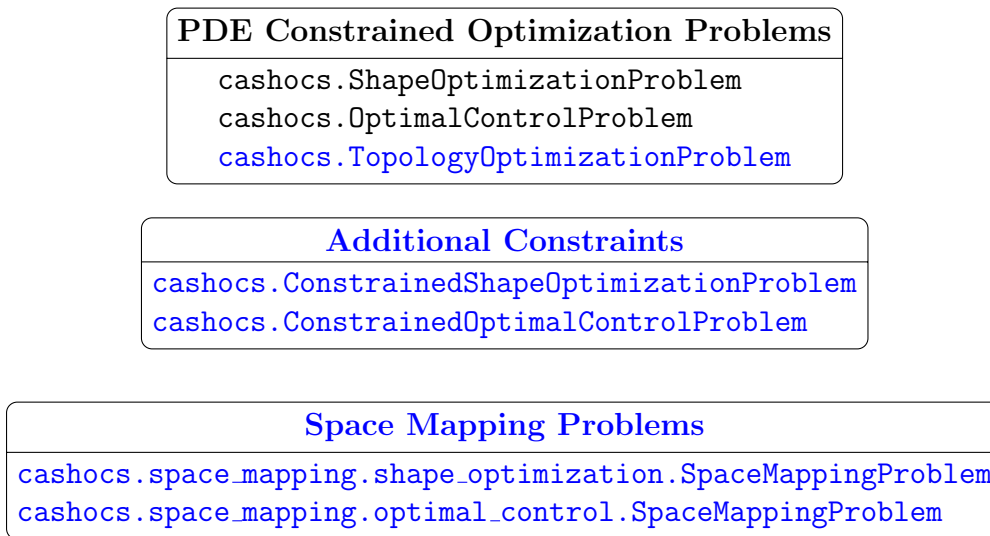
PDE Constrained Optimization Problems

cashocs.ShapeOptimizationProblem
cashocs.OptimalControlProblem
cashocs.TopologyOptimizationProblem

Additional Constraints

cashocs.ConstrainedShapeOptimizationProblem
cashocs.ConstrainedOptimalControlProblem

Space Mapping Problems

cashocs.space_mapping.shape_optimization.SpaceMappingProblem
cashocs.space_mapping.optimal_control.SpaceMappingProblem